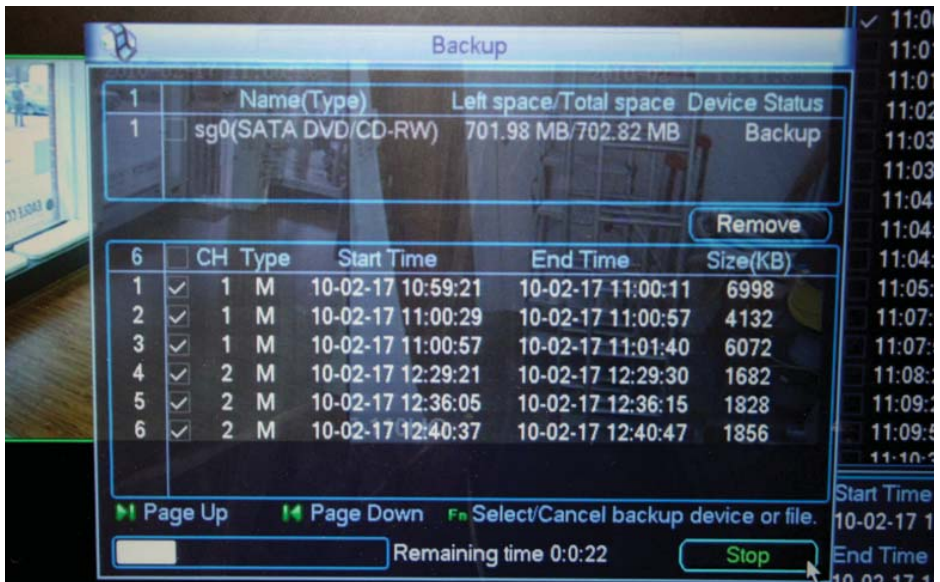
Backup

| 1 | | Name(Type) | Left space/Total space | Device Status |
|---|---|---|---|---|
| 1 | | sg0(SATA DVD/CD-RW) | 701.98 MB/702.82 MB | Backup |

Remove

| 6 | | CH | Type | Start Time | End Time | Size(KB) |
|---|---|---|---|---|---|---|
| 1 | ✓ | 1 | M | 10-02-17 10:59:21 | 10-02-17 11:00:11 | 6998 |
| 2 | ✓ | 1 | M | 10-02-17 11:00:29 | 10-02-17 11:00:57 | 4132 |
| 3 | ✓ | 1 | M | 10-02-17 11:00:57 | 10-02-17 11:01:40 | 6072 |
| 4 | ✓ | 2 | M | 10-02-17 12:29:21 | 10-02-17 12:29:30 | 1682 |
| 5 | ✓ | 2 | M | 10-02-17 12:36:05 | 10-02-17 12:36:15 | 1828 |
| 6 | ✓ | 2 | M | 10-02-17 12:40:37 | 10-02-17 12:40:47 | 1856 |

Page Up Page Down Fn Select/Cancel backup device or file.

Remaining time 0:0:22 Stop

✓ 11:0
11:0
11:0
11:02
11:03
11:03
11:04
11:04
11:04
11:05
11:07
11:07
11:08
11:09
11:09
11:10
Start Time
10-02-17 1
End Time
10-02-17 1